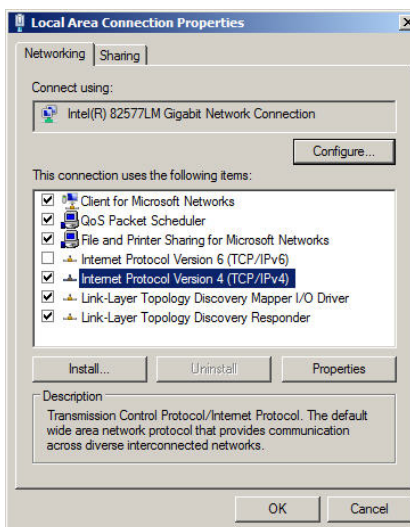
Local Area Connection Properties

Networking | Sharing

Connect using:

Intel(R) 82577LM Gigabit Network Connection

Configure...

This connection uses the following items:

Client for Microsoft Networks
QoS Packet Scheduler
File and Printer Sharing for Microsoft Networks
Internet Protocol Version 6 (TCP/IPv6)
Internet Protocol Version 4 (TCP/IPv4)
Link-Layer Topology Discovery Mapper I/O Driver
Link-Layer Topology Discovery Responder

Install... | Uninstall | Properties

Description

Transmission Control Protocol/Internet Protocol. The default wide area network protocol that provides communication across diverse interconnected networks.

OK | Cancel